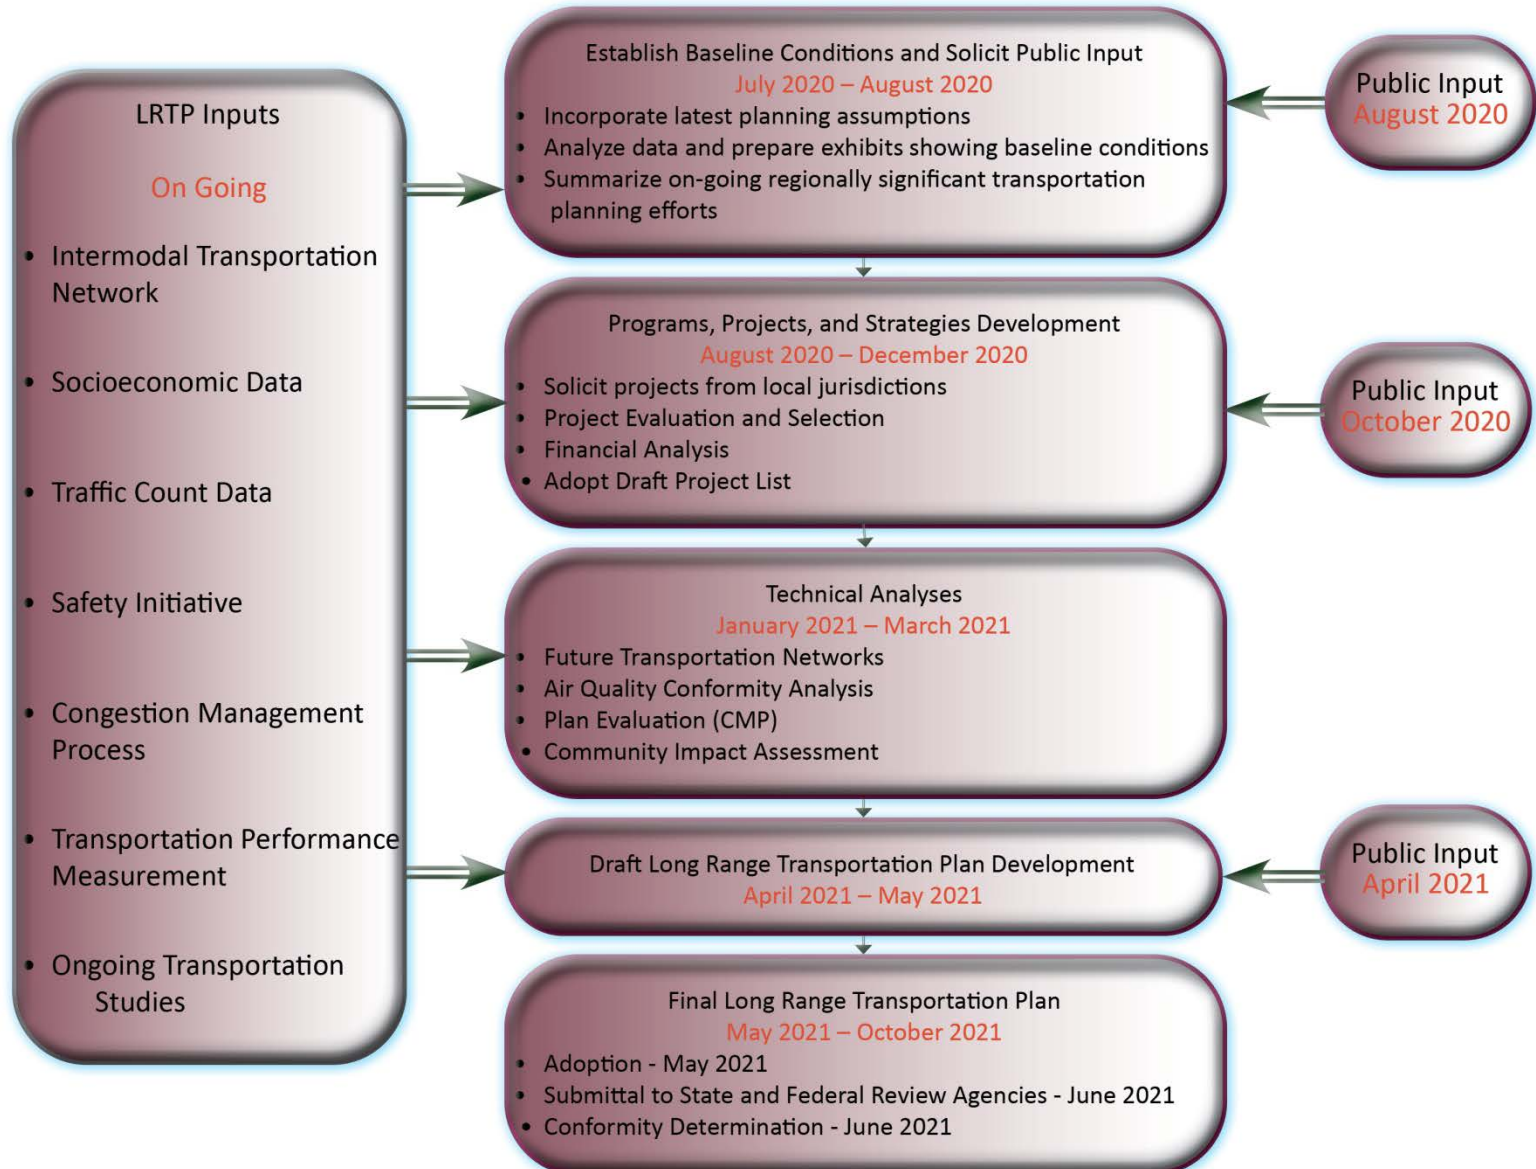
LRTP Inputs

On Going

- Intermodal Transportation Network
- Socioeconomic Data
- Traffic Count Data
- Safety Initiative
- Congestion Management Process
- Transportation Performance Measurement
- Ongoing Transportation Studies

Establish Baseline Conditions and Solicit Public Input
July 2020 – August 2020
- Incorporate latest planning assumptions
- Analyze data and prepare exhibits showing baseline conditions
- Summarize on-going regionally significant transportation planning efforts

Public Input
August 2020

Programs, Projects, and Strategies Development
August 2020 – December 2020
- Solicit projects from local jurisdictions
- Project Evaluation and Selection
- Financial Analysis
- Adopt Draft Project List

Public Input
October 2020

Technical Analyses
January 2021 – March 2021
- Future Transportation Networks
- Air Quality Conformity Analysis
- Plan Evaluation (CMP)
- Community Impact Assessment

Draft Long Range Transportation Plan Development
April 2021 – May 2021

Public Input
April 2021

Final Long Range Transportation Plan
May 2021 – October 2021
- Adoption - May 2021
- Submittal to State and Federal Review Agencies - June 2021
- Conformity Determination - June 2021